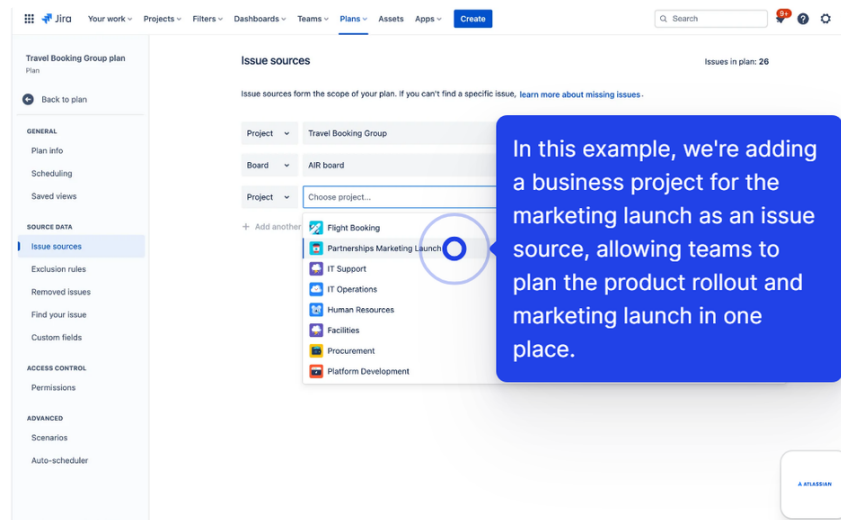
Jira Your work Projects Filters Dashboards Teams Plans Assets Apps Create

Search 9+

Travel Booking Group plan
Plan

Back to plan

GENERAL
Plan info
Scheduling
Saved views

SOURCE DATA
Issue sources
Exclusion rules
Removed issues
Find your issue
Custom fields

ACCESS CONTROL
Permissions

ADVANCED
Scenarios
Auto-scheduler

Issue sources

Issues in plan: 26

Issue sources form the scope of your plan. If you can't find a specific issue, learn more about missing issues

Project Travel Booking Group
Board AIR board
Project Choose project...

+ Add another

Flight Booking
Partnerships Marketing Launch
IT Support
IT Operations
Human Resources
Facilities
Procurement
Platform Development

In this example, we're adding a business project for the marketing launch as an issue source, allowing teams to plan the product rollout and marketing launch in one place.

ATLASSIAN